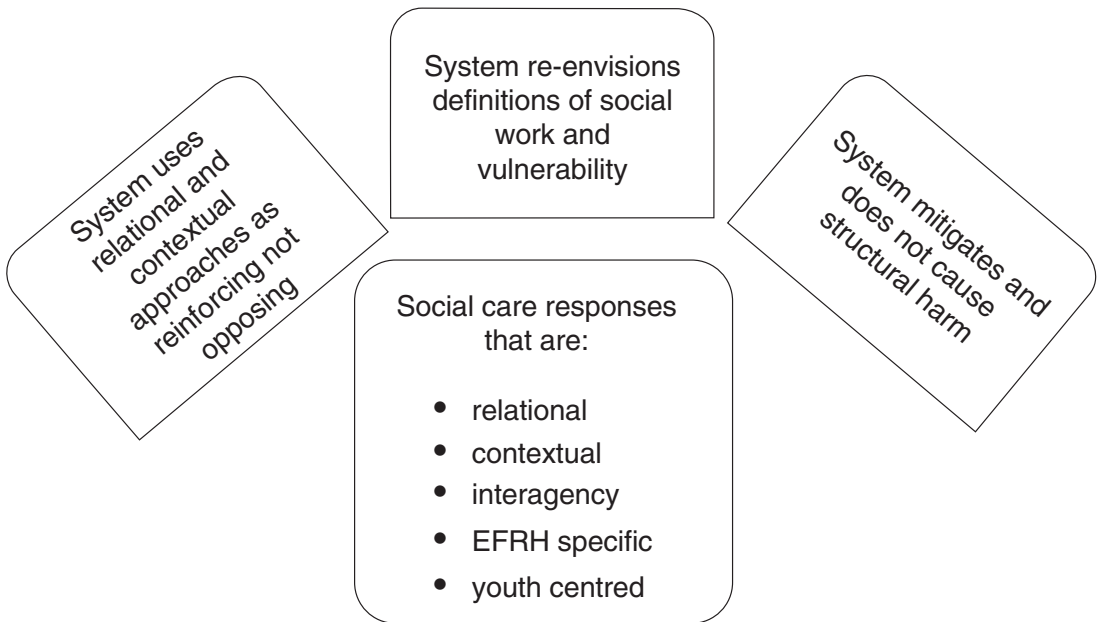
System uses relational and contextual approaches as reinforcing not opposing

System re-envisions definitions of social work and vulnerability

System mitigates and does not cause structural harm

Social care responses that are:

- relational
- contextual
- interagency
- EFRH specific
- youth centred